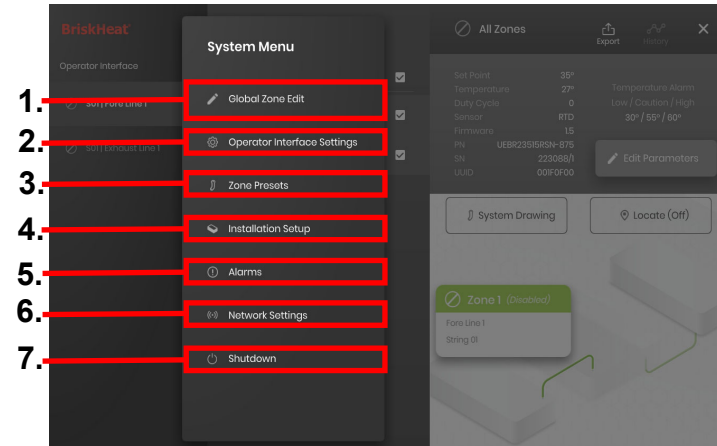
BriskHeat

Operator Interface

S01 | Fore Line 1

S01 | Exhaust Line 1

System Menu

1.

Global Zone Edit

2.

Operator Interface Settings

3.

Zone Presets

4.

Installation Setup

5.

Alarms

6.

Network Settings

7.

Shutdown

All Zones

Export

History

Set Point 35°
Temperature 27°
Duty Cycle 0
Sensor RTD
Firmware 1.5
PN UEBR23515RSN-875
SN 223088/1
UUID 001F0F00

Temperature Alarm
Low / Caution / High
30° / 55° / 60°

Edit Parameters

System Drawing

Locate (Off)

Zone 1 (Disabled)

Fore Line 1

String 01